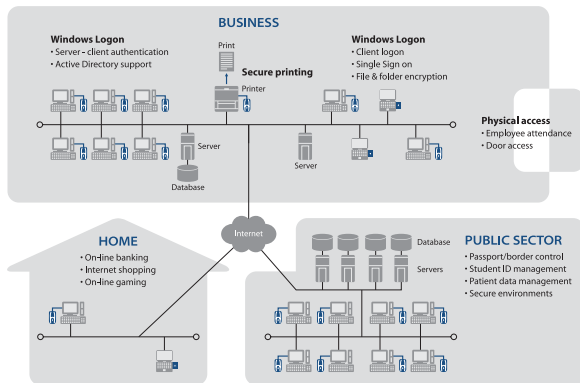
BUSINESS

Windows Logon
• Server - client authentication
• Active Directory support

Print

Secure printing
Printer

Windows Logon
• Client logon
• Single Sign on
• File & folder encryption

Physical access
• Employee attendance
• Door access

Server

Database

Server

Internet

HOME
• On-line banking
• Internet shopping
• On-line gaming

Database

Servers

PUBLIC SECTOR
• Passport/border control
• Student ID management
• Patient data management
• Secure environments